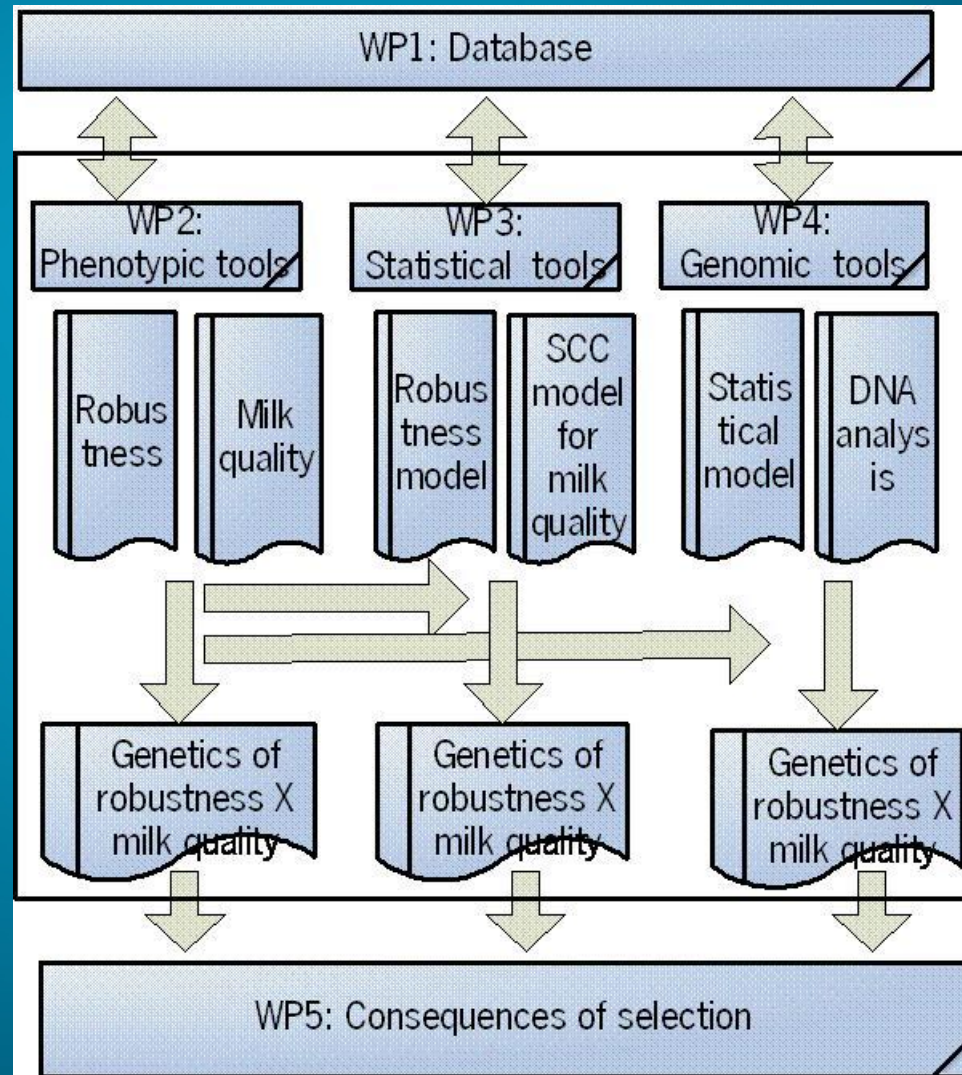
WP1: Database

WP2: Phenotypic tools

WP3: Statistical tools

WP4: Genomic tools

Robus tness

Milk quality

Robus tness model

SCC model for milk quality

Statis tical model

DNA analys is

Genetics of robustness X milk quality

Genetics of robustness X milk quality

Genetics of robustness X milk quality

WP5: Consequences of selection